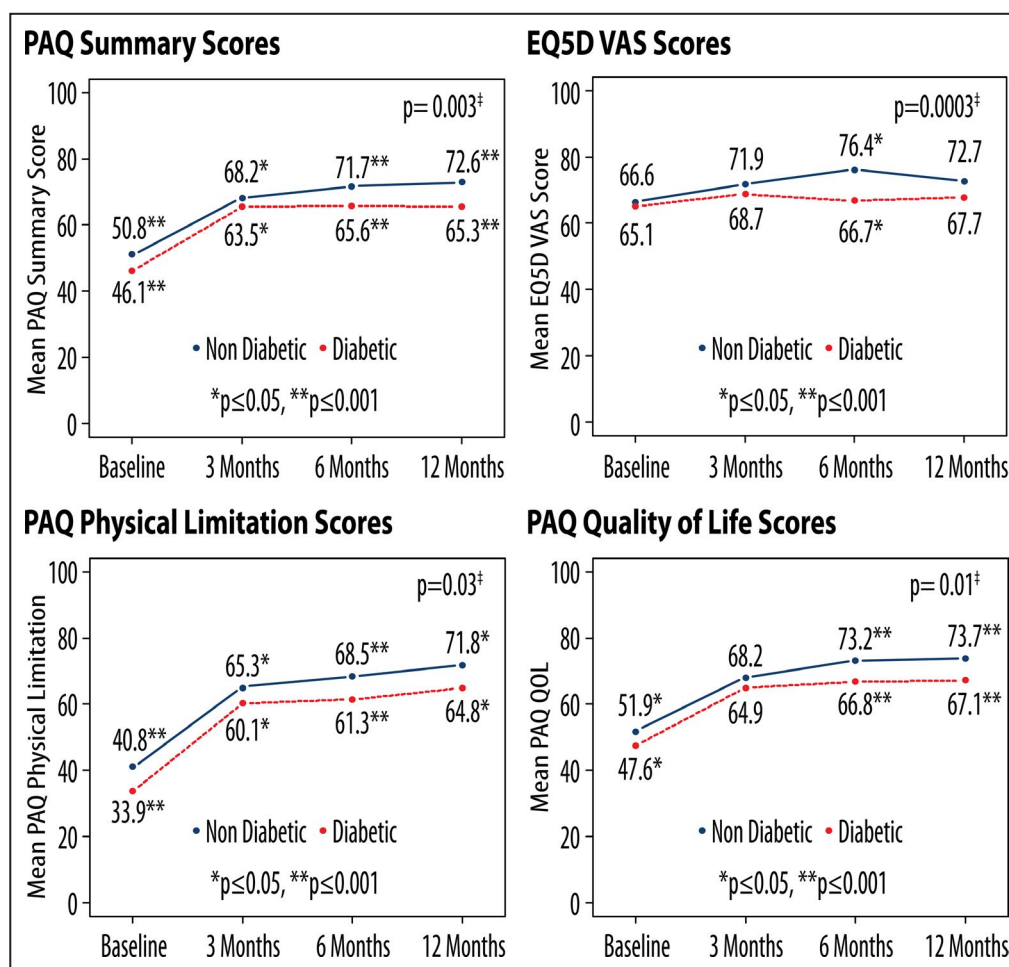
PAQ Summary Scores

Mean PAQ Summary Score

100
80
60
40
20
0

p= 0.003‡

50.8**
46.1**
68.2*
63.5*
71.7**
65.6**
72.6**
65.3**

• Non Diabetic • Diabetic

*p≤0.05, **p≤0.001

Baseline 3 Months 6 Months 12 Months

EQ5D VAS Scores

Mean EQ5D VAS Score

100
80
60
40
20
0

p=0.0003‡

66.6
65.1
71.9
68.7
76.4*
66.7*
72.7
67.7

• Non Diabetic • Diabetic

*p≤0.05, **p≤0.001

Baseline 3 Months 6 Months 12 Months

PAQ Physical Limitation Scores

Mean PAQ Physical Limitation

100
80
60
40
20
0

p=0.03‡

40.8**
33.9**
65.3*
60.1*
68.5**
61.3**
71.8*
64.8*

• Non Diabetic • Diabetic

*p≤0.05, **p≤0.001

Baseline 3 Months 6 Months 12 Months

PAQ Quality of Life Scores

Mean PAQ QOL

100
80
60
40
20
0

p= 0.01‡

51.9*
47.6*
68.2
64.9
73.2**
66.8**
73.7**
67.1**

• Non Diabetic • Diabetic

*p≤0.05, **p≤0.001

Baseline 3 Months 6 Months 12 Months